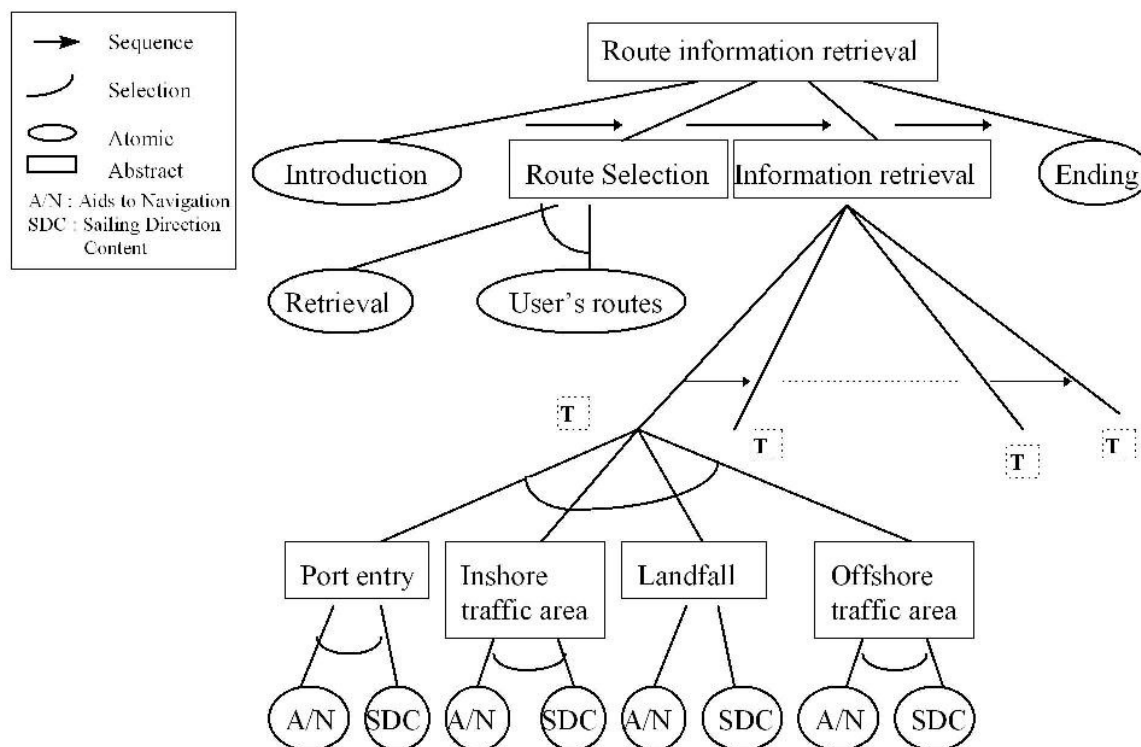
Sequence
Selection
Atomic
Abstract
A/N : Aids to Navigation
SDC : Sailing Direction Content

Route information retrieval

Introduction
Route Selection
Information retrieval
Ending

Retrieval
User's routes

T
T
T
T

Port entry
Inshore traffic area
Landfall
Offshore traffic area

A/N
SDC
A/N
SDC
A/N
SDC
A/N
SDC